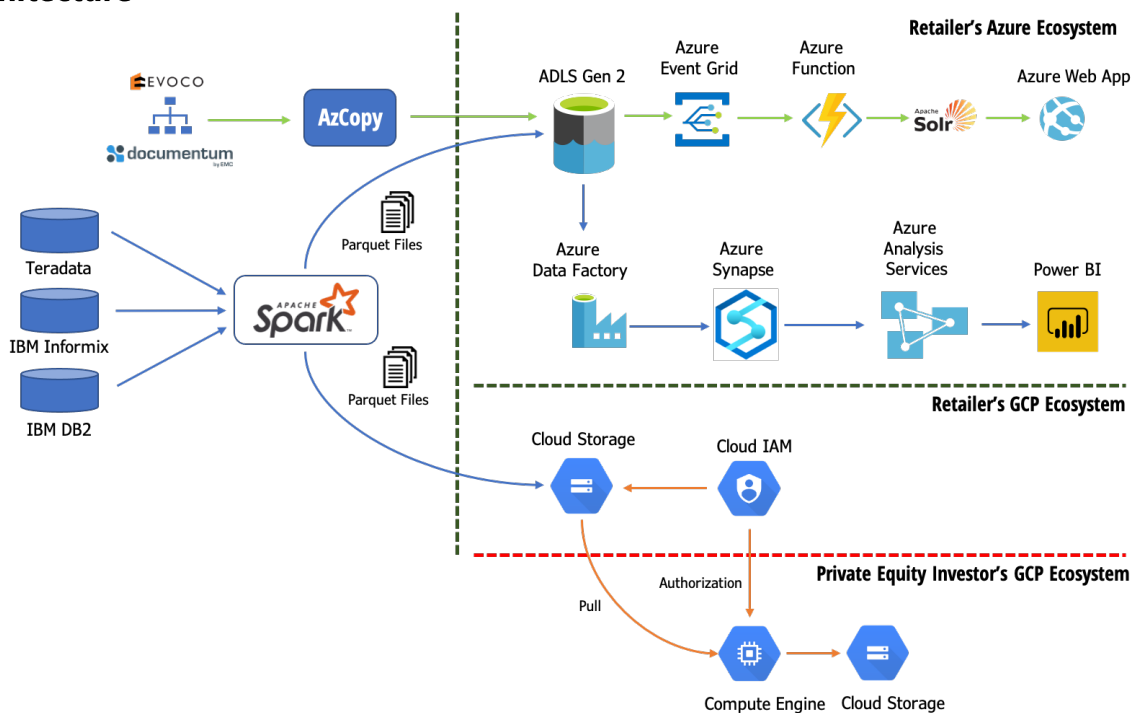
Retailer's Azure Ecosystem

EVOCO

documentum by EMC

AzCopy

ADLS Gen 2

Azure Event Grid

Azure Function

Apache Solr

Azure Web App

Teradata

IBM Informix

IBM DB2

Parquet Files

Apache Spark

Parquet Files

Azure Data Factory

Azure Synapse

Azure Analysis Services

Power BI

Retailer's GCP Ecosystem

Cloud Storage

Cloud IAM

Private Equity Investor's GCP Ecosystem

Authorization

Pull

Compute Engine

Cloud Storage